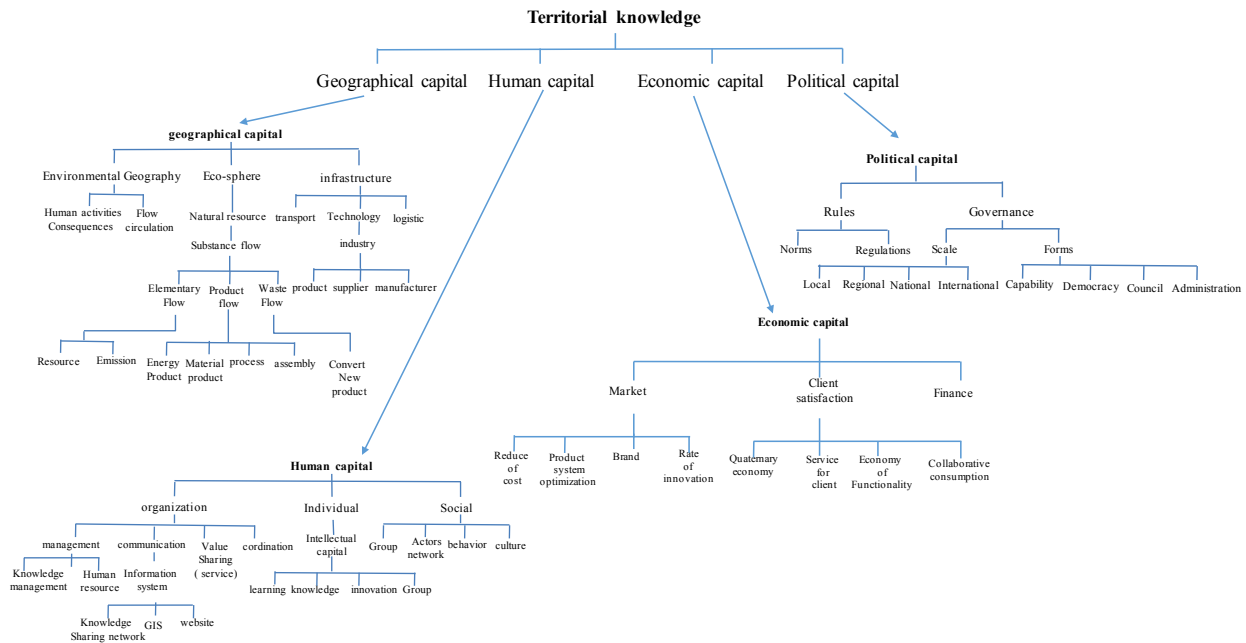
Territorial knowledge

Geographical capital Human capital Economic capital Political capital

geographical capital

Environmental Geography Eco-sphere infrastructure

Human activities Consequences Flow circulation

Natural resource

Substance flow

transport Technology logistic

industry

product supplier manufacturer

Elementary Flow Product flow Waste Flow

Resource Emission

Energy Product Material product process assembly

Convert New product

Political capital

Rules Governance

Norms Regulations Scale Forms

Local Regional National International Capability Democracy Council Administration

Economic capital

Market Client satisfaction Finance

Reduce of cost Product system optimization Brand Rate of innovation

Quaternary economy Service for client Economy of Functionality Collaborative consumption

Human capital

organization Individual Social

management communication Value Sharing ( service) cordination

Knowledge management Human resource Information system

Knowledge Sharing network GIS website

Intellectual capital

learning knowledge innovation Group

Group Actors network behavior culture